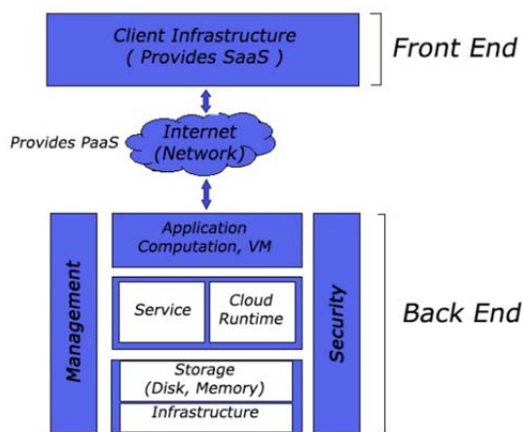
Client Infrastructure
( Provides SaaS )

Front End

Provides PaaS

Internet
(Network)

Management

Application
Computation, VM

Service

Cloud
Runtime

Storage
(Disk, Memory)

Infrastructure

Security

Back End